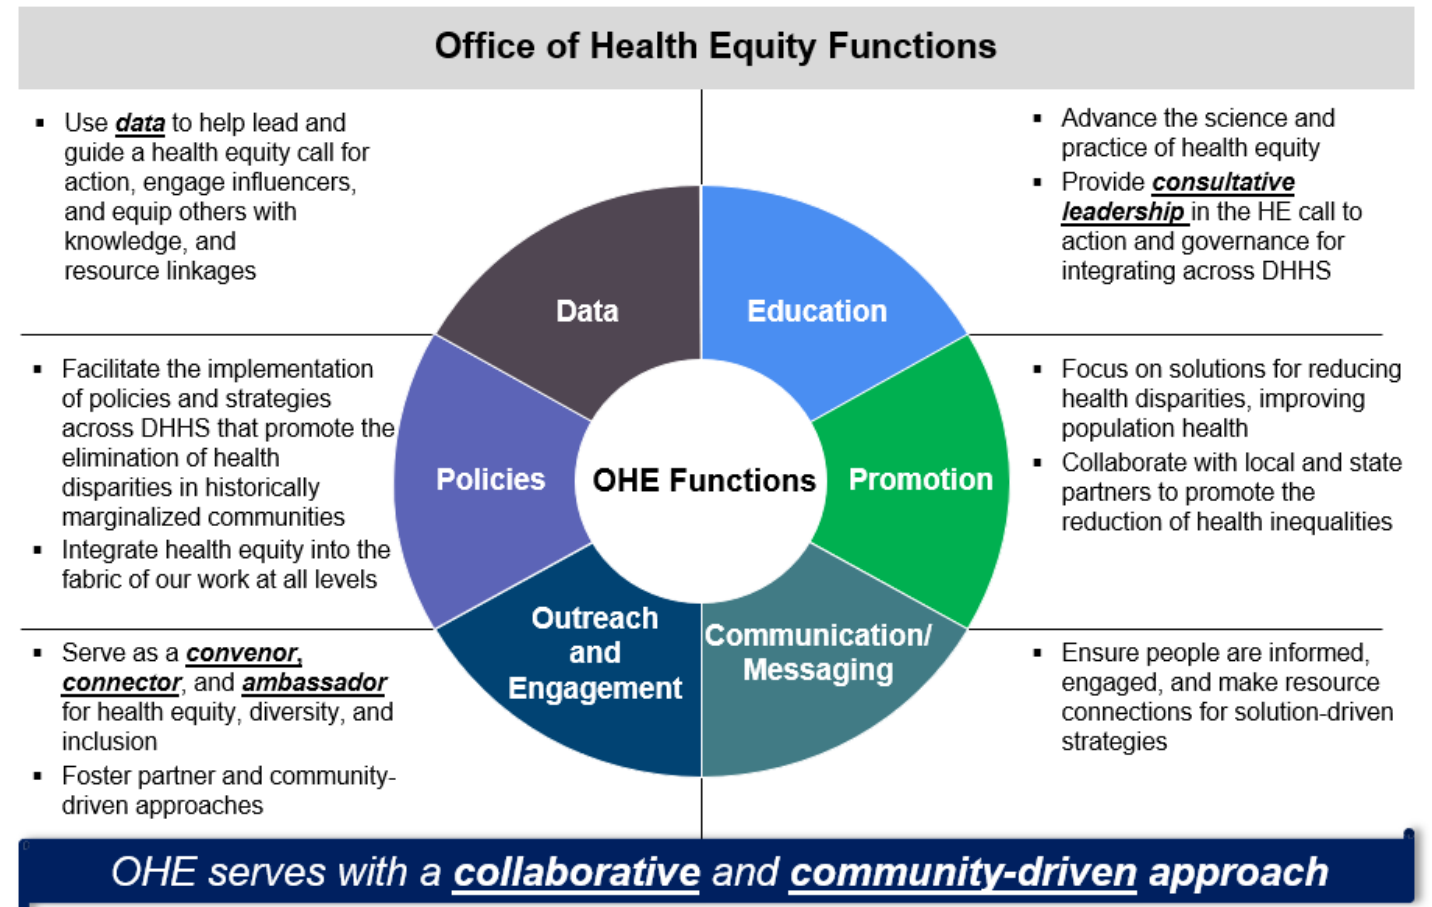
Office of Health Equity Functions

- Use ***data*** to help lead and guide a health equity call for action, engage influencers, and equip others with knowledge, and resource linkages

- Advance the science and practice of health equity
- Provide ***consultative leadership*** in the HE call to action and governance for integrating across DHHS

Data

Education

Policies

OHE Functions

Promotion

Outreach and Engagement

Communication/ Messaging

- Facilitate the implementation of policies and strategies across DHHS that promote the elimination of health disparities in historically marginalized communities
- Integrate health equity into the fabric of our work at all levels

- Focus on solutions for reducing health disparities, improving population health
- Collaborate with local and state partners to promote the reduction of health inequalities

- Serve as a ***convenor, connector***, and ***ambassador*** for health equity, diversity, and inclusion
- Foster partner and community-driven approaches

- Ensure people are informed, engaged, and make resource connections for solution-driven strategies

*OHE serves with a **collaborative** and **community-driven** **approach***